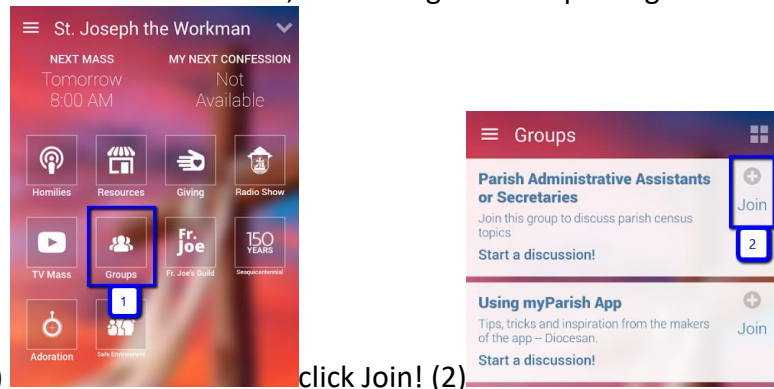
St. Joseph the Workman

NEXT MASS
Tomorrow
8:00 AM

MY NEXT CONFESSION
Not
Available

Homilies
Resources
Giving
Radio Show

TV Mass
Groups
Fr. Joe
Fr. Joe's Guild
150 YEARS
Sesquicentennial

1

Adoration
Safe Environment

Groups

Parish Administrative Assistants or Secretaries
Join this group to discuss parish census topics
Start a discussion!
Join
2

Using myParish App
Tips, tricks and inspiration from the makers of the app – Diocesan.
Start a discussion!
Join

click Join! (2)